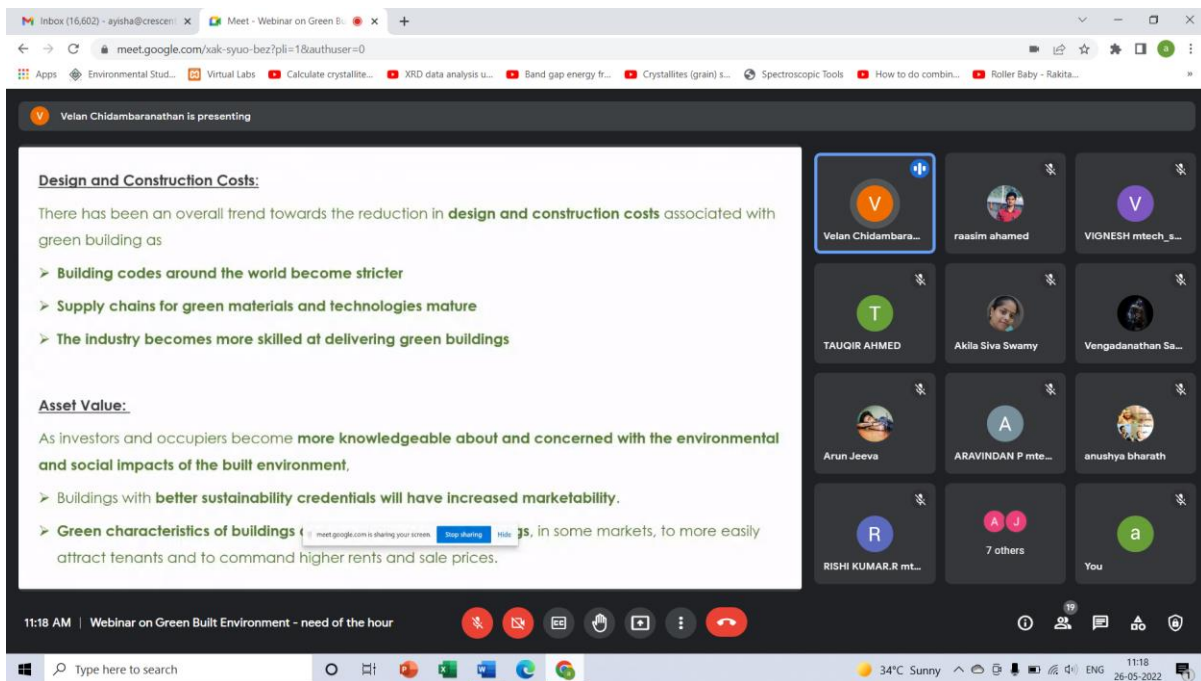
Inbox (16,602) - ayisha@crescent ×
Meet - Webinar on Green Bu ×
+

meet.google.com/xak-syuo-bez?pli=1&authuser=0

Apps | Environmental Stud... | Virtual Labs | Calculate crystallite... | XRD data analysis u... | Band gap energy fr... | Crystallites (grain) s... | Spectroscopic Tools | How to do combin... | Roller Baby - Rakita...

Velan Chidambaranathan is presenting

Design and Construction Costs:

There has been an overall trend towards the reduction in design and construction costs associated with green building as

➢ Building codes around the world become stricter

➢ Supply chains for green materials and technologies mature

➢ The industry becomes more skilled at delivering green buildings

Asset Value:

As investors and occupiers become more knowledgeable about and concerned with the environmental and social impacts of the built environment,

➢ Buildings with better sustainability credentials will have increased marketability.

➢ Green characteristics of buildings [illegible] gs, in some markets, to more easily attract tenants and to command higher rents and sale prices.

meet.google.com is sharing your screen. Stop sharing Hide

Velan Chidambara...
raasim ahamed
VIGNESH mtech_s...
TAUQIR AHMED
Akila Siva Swamy
Vengadanathan Sa...
Arun Jeeva
ARAVINDAN P mte...
anushya bharath
RISHI KUMAR.R mt...
7 others
You

11:18 AM | Webinar on Green Built Environment - need of the hour

19

Type here to search

34°C Sunny ENG 11:18 26-05-2022